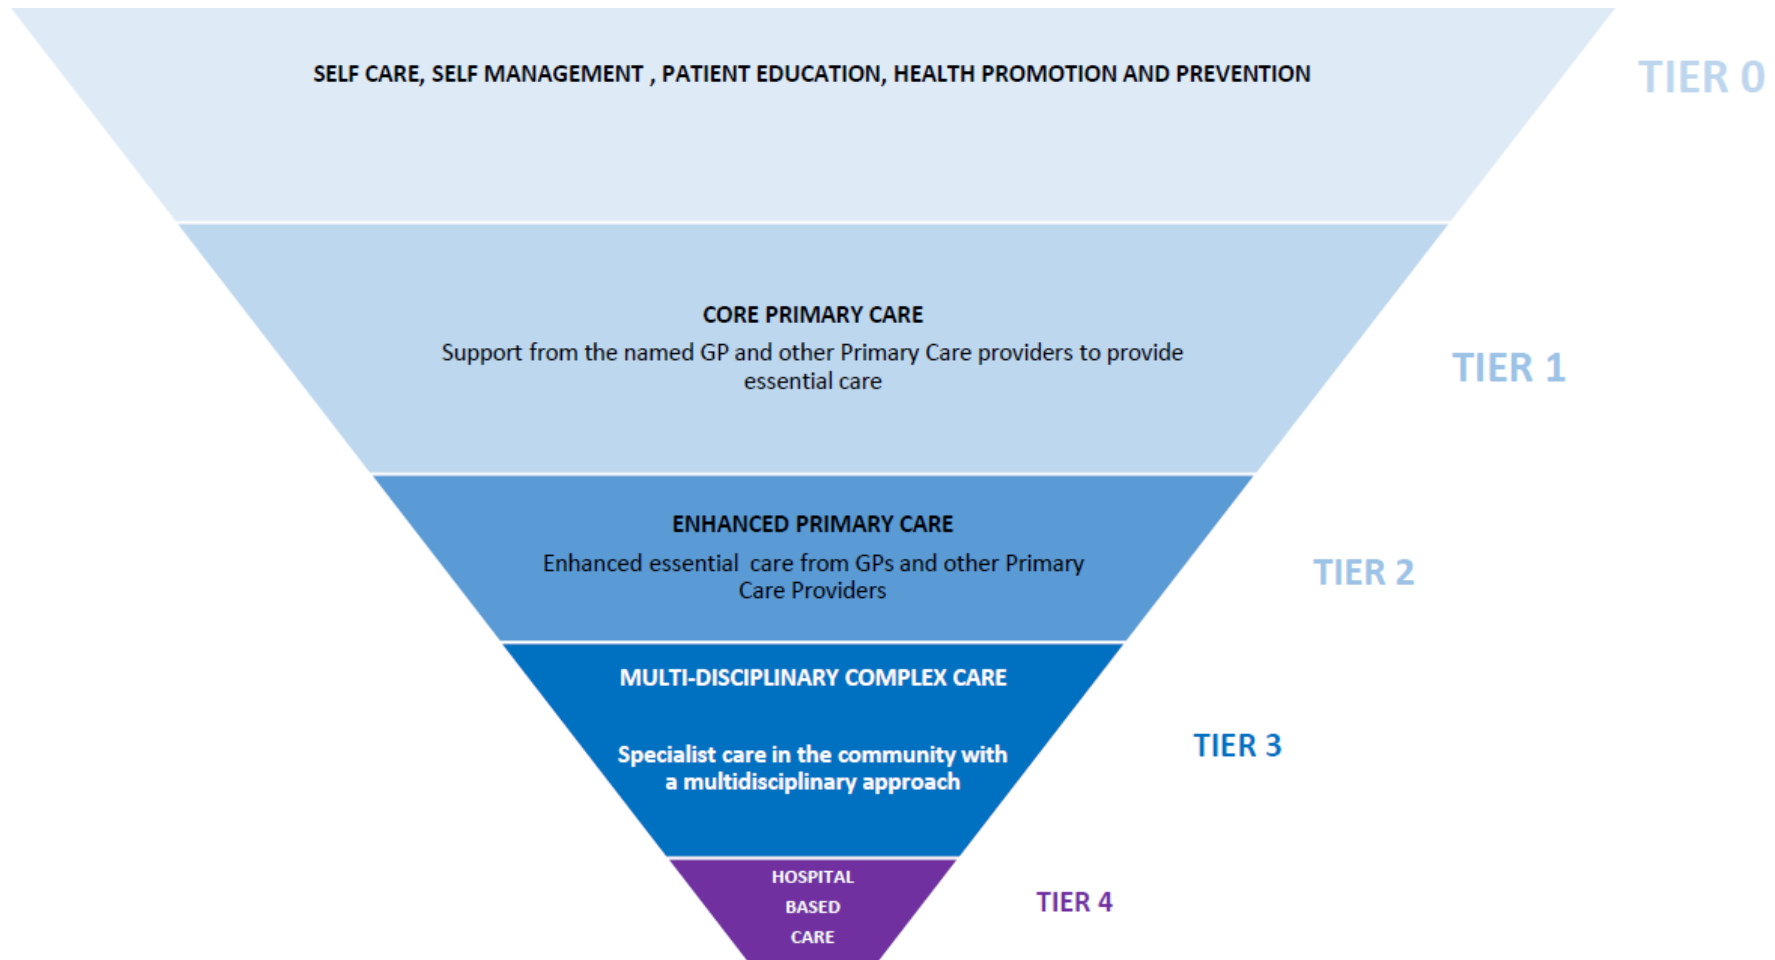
SELF CARE, SELF MANAGEMENT , PATIENT EDUCATION, HEALTH PROMOTION AND PREVENTION

TIER 0

CORE PRIMARY CARE

Support from the named GP and other Primary Care providers to provide essential care

TIER 1

ENHANCED PRIMARY CARE

Enhanced essential care from GPs and other Primary Care Providers

TIER 2

MULTI-DISCIPLINARY COMPLEX CARE

Specialist care in the community with a multidisciplinary approach

TIER 3

HOSPITAL BASED CARE

TIER 4